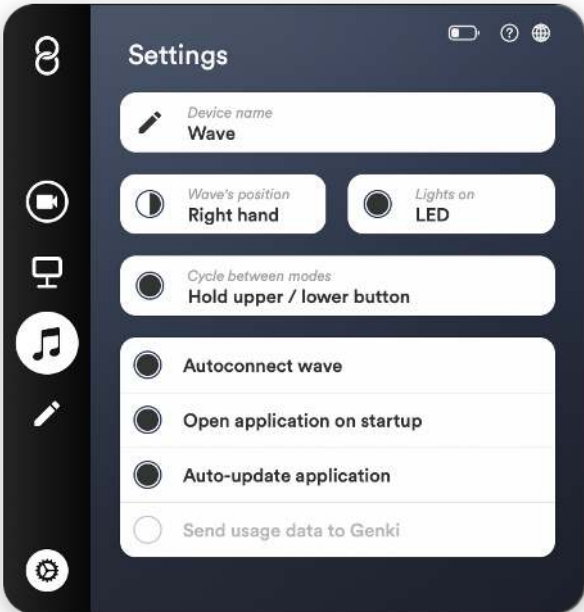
Settings

Device name
Wave

Wave's position
Right hand

Lights on
LED

Cycle between modes
Hold upper / lower button

Autoconnect wave

Open application on startup

Auto-update application

Send usage data to Genki